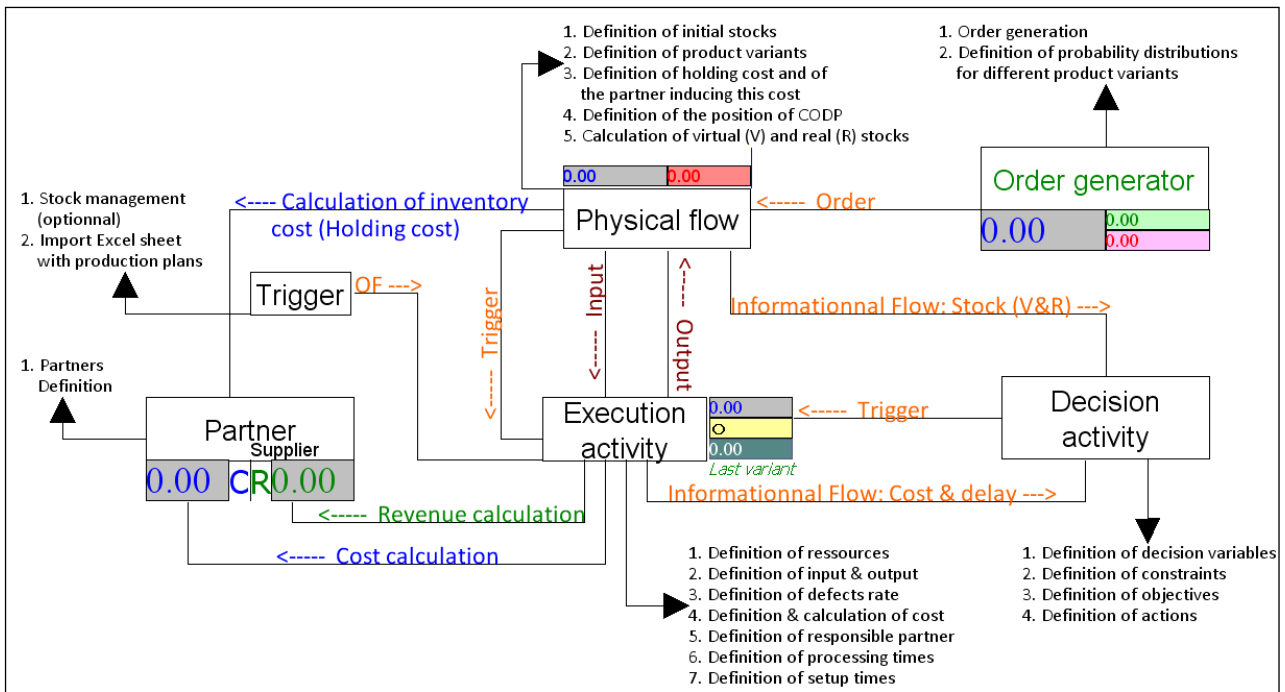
1. Definition of initial stocks
2. Definition of product variants
3. Definition of holding cost and of the partner inducing this cost
4. Definition of the position of CODP
5. Calculation of virtual (V) and real (R) stocks

1. Order generation
2. Definition of probability distributions for different product variants

0.00 0.00

1. Stock management (optionnal)
2. Import Excel sheet with production plans

<---- Calculation of inventory cost (Holding cost)

Physical flow

<----- Order

Order generator
0.00
0.00
0.00

Trigger
OF --->

Trigger
<---- Input
<---- Output

Informationnal Flow: Stock (V&R) --->

1. Partners Definition

Partner
Supplier
0.00 C R 0.00

Execution activity
0.00
O
0.00
Last variant

<----- Trigger

Decision activity

Informationnal Flow: Cost & delay --->

<----- Revenue calculation

<----- Cost calculation

1. Definition of ressources
2. Definition of input & output
3. Definition of defects rate
4. Definition & calculation of cost
5. Definition of responsible partner
6. Definition of processing times
7. Definition of setup times

1. Definition of decision variables
2. Definition of constraints
3. Definition of objectives
4. Definition of actions